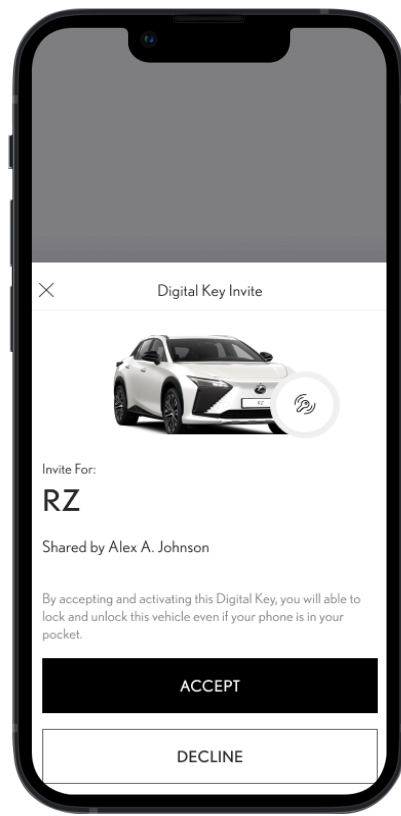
Digital Key Invite

Invite For:

RZ

Shared by Alex A. Johnson

By accepting and activating this Digital Key, you will able to lock and unlock this vehicle even if your phone is in your pocket.

ACCEPT

DECLINE